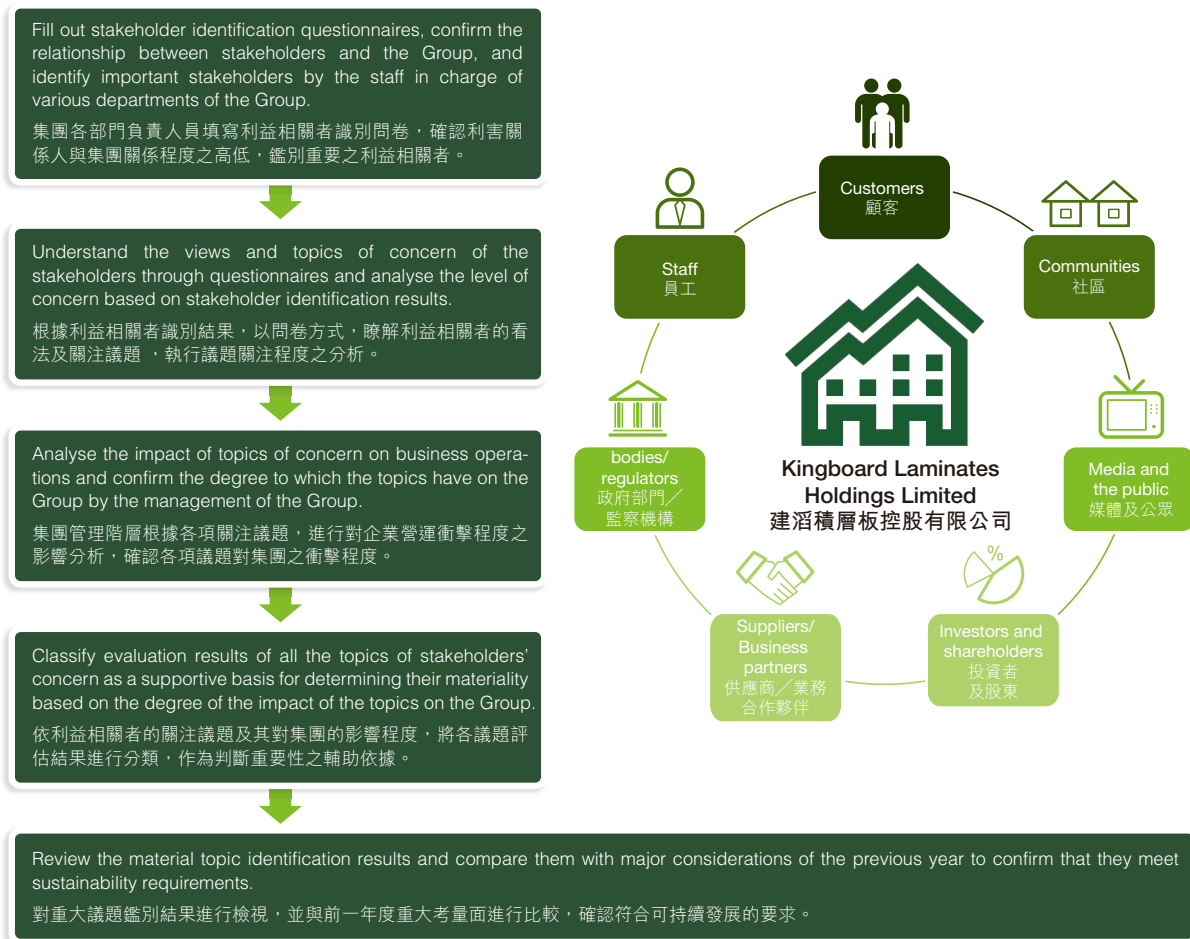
Fill out stakeholder identification questionnaires, confirm the relationship between stakeholders and the Group, and identify important stakeholders by the staff in charge of various departments of the Group.

集團各部門負責人員填寫利益相關者識別問卷，確認利害關係人與集團關係程度之高低，鑑別重要之利益相關者。

Understand the views and topics of concern of the stakeholders through questionnaires and analyse the level of concern based on stakeholder identification results.

根據利益相關者識別結果，以問卷方式，瞭解利益相關者的看法及關注議題 ，執行議題關注程度之分析。

Analyse the impact of topics of concern on business operations and confirm the degree to which the topics have on the Group by the management of the Group.

集團管理階層根據各項關注議題，進行對企業營運衝擊程度之影響分析，確認各項議題對集團之衝擊程度。

Classify evaluation results of all the topics of stakeholders' concern as a supportive basis for determining their materiality based on the degree of the impact of the topics on the Group.

依利益相關者的關注議題及其對集團的影響程度，將各議題評估結果進行分類，作為判斷重要性之輔助依據。

Review the material topic identification results and compare them with major considerations of the previous year to confirm that they meet sustainability requirements.

對重大議題鑑別結果進行檢視，並與前一年度重大考量面進行比較，確認符合可持續發展的要求。

Customers
顧客

Staff
員工

Communities
社區

bodies/
regulators
政府部門／
監察機構

Kingboard Laminates Holdings Limited
建滔積層板控股有限公司

Media and the public
媒體及公眾

%

Suppliers/
Business
partners
供應商／業務
合作夥伴

Investors and shareholders
投資者
及股東